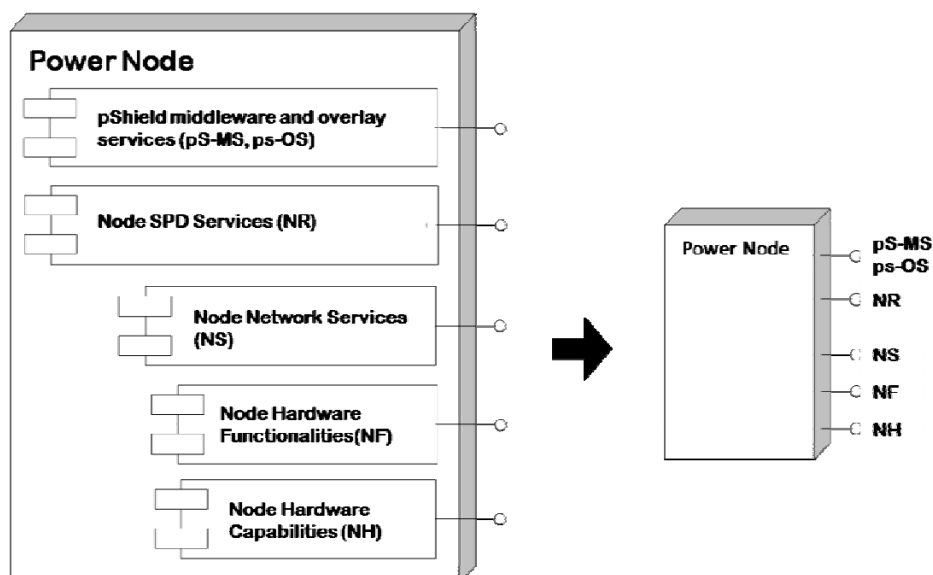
Power Node

pShield middleware and overlay services (pS-MS, ps-OS)

Node SPD Services (NR)

Node Network Services (NS)

Node Hardware Functionalities(NF)

Node Hardware Capabilities (NH)

Power Node

pS-MS
ps-OS

NR

NS

NF

NH